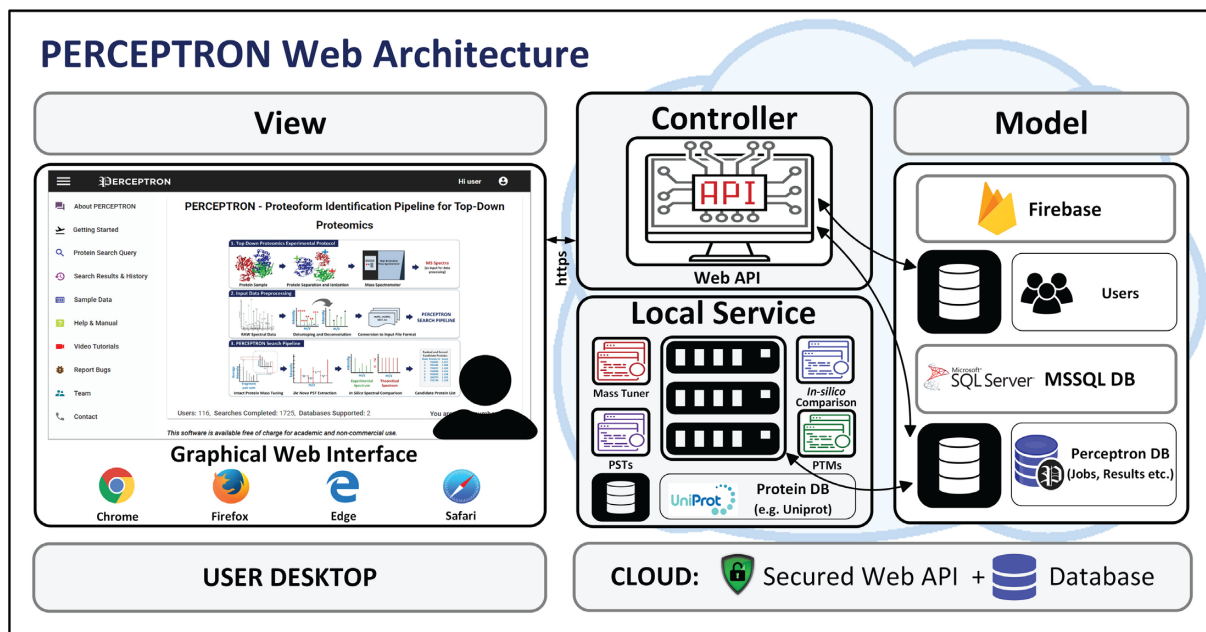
PERCEPTRON Web Architecture

View

PERCEPTRON

Hi user

About PERCEPTRON

Getting Started

Protein Search Query

Search Results & History

Sample Data

Help & Manual

Video Tutorials

Report Bugs

Team

Contact

PERCEPTRON - Proteoform Identification Pipeline for Top-Down Proteomics

1. Top Down Proteomics Experimental Protocol

Protein Sample

Protein Separation and Ionization

Mass Spectrometer

MS Spectra

2. Input Data Preprocessing

RAW Spectral Data

Deconvolution

Conversion to Input File Format

PERCEPTRON SEARCH PIPELINE

3. PERCEPTRON Search Pipeline

Intact Protein Mass Tuning

De Novo PST Extraction

In Silico Spectral Comparison

Candidate Protein List

Users: 116, Searches Completed: 1725, Databases Supported: 2

This software is available free of charge for academic and non-commercial use.

Graphical Web Interface

Chrome

Firefox

Edge

Safari

https

Controller

API

Web API

Local Service

Mass Tuner

In-silico Comparison

PSTs

PTMs

UniProt

Protein DB (e.g. Uniprot)

Model

Firebase

Users

Microsoft SQL Server

MSSQL DB

Perceptron DB (Jobs, Results etc.)

USER DESKTOP

CLOUD: Secured Web API + Database